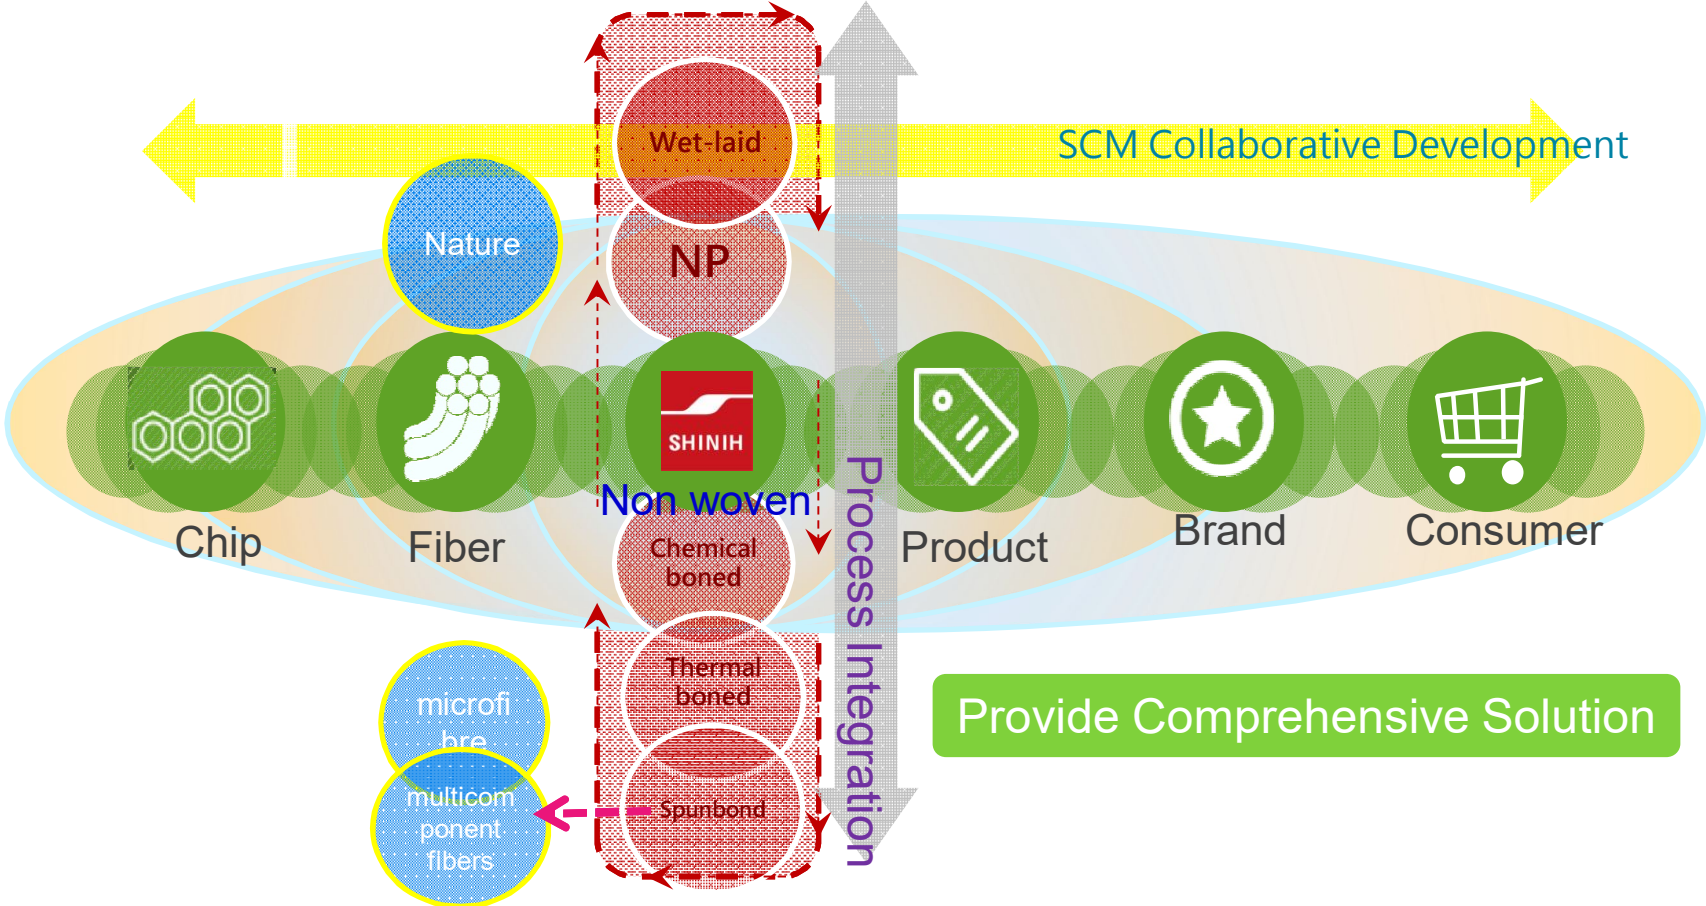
SCM Collaborative Development

Wet-laid

Nature

NP

SHINIH

Chip

Fiber

Non woven

Product

Brand

Consumer

Process Integration

Chemical boned

Thermal boned

microfibre

multicomponent fibers

Spunbond

Provide Comprehensive Solution